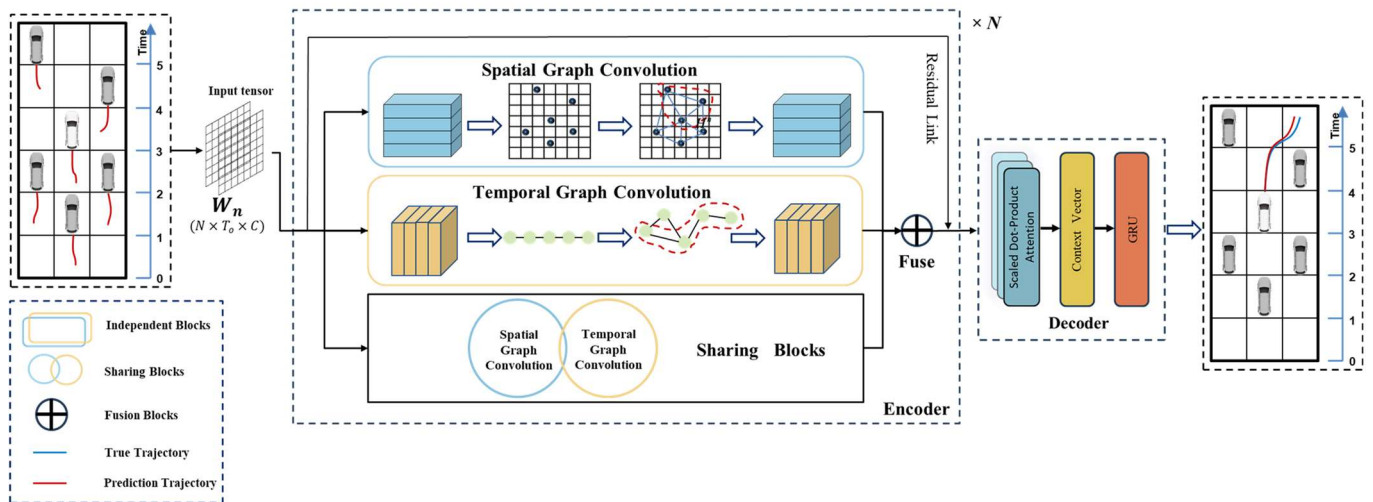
Time
5
4
3
2
1
0

Input tensor

$W_n$
$(N \times T_o \times C)$

$\times N$

Spatial Graph Convolution

Residual Link

Temporal Graph Convolution

Fuse

Spatial Graph Convolution

Temporal Graph Convolution

Sharing Blocks

Encoder

Scaled Dot-Product Attention

Context Vector

GRU

Decoder

Time
5
4
3
2
1
0

Independent Blocks

Sharing Blocks

Fusion Blocks

True Trajectory

Prediction Trajectory